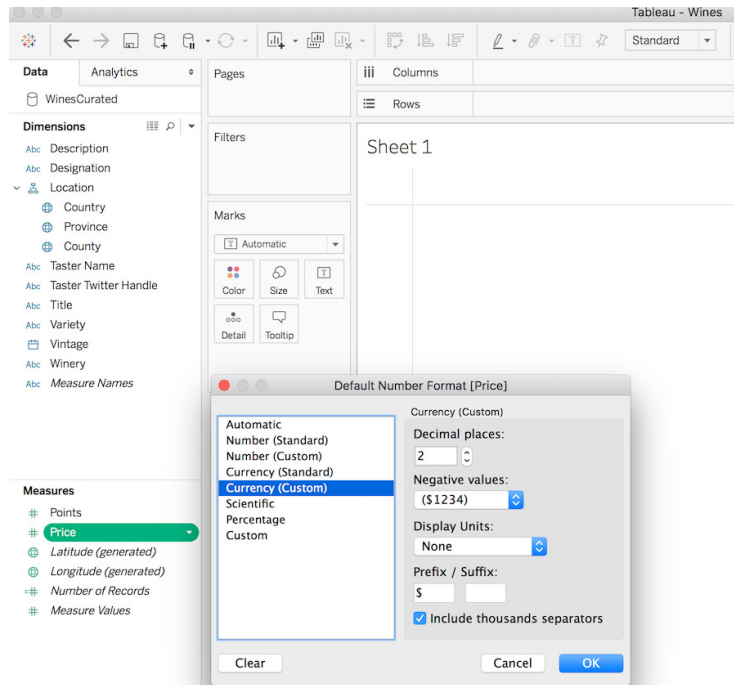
Tableau - Wines

Standard

Data
Analytics

WinesCurated

Dimensions

Abc Description
Abc Designation
Location
Country
Province
County
Abc Taster Name
Abc Taster Twitter Handle
Abc Title
Abc Variety
Vintage
Abc Winery
Abc Measure Names

Measures
Points
Price
Latitude (generated)
Longitude (generated)
Number of Records
Measure Values

Pages

Filters

Marks

Automatic

Color
Size
Text
Detail
Tooltip

Columns

Rows

Sheet 1

Default Number Format [Price]

Automatic
Number (Standard)
Number (Custom)
Currency (Standard)
Currency (Custom)
Scientific
Percentage
Custom

Currency (Custom)

Decimal places:
2

Negative values:
($1234)

Display Units:
None

Prefix / Suffix:
$

Include thousands separators

Clear
Cancel
OK